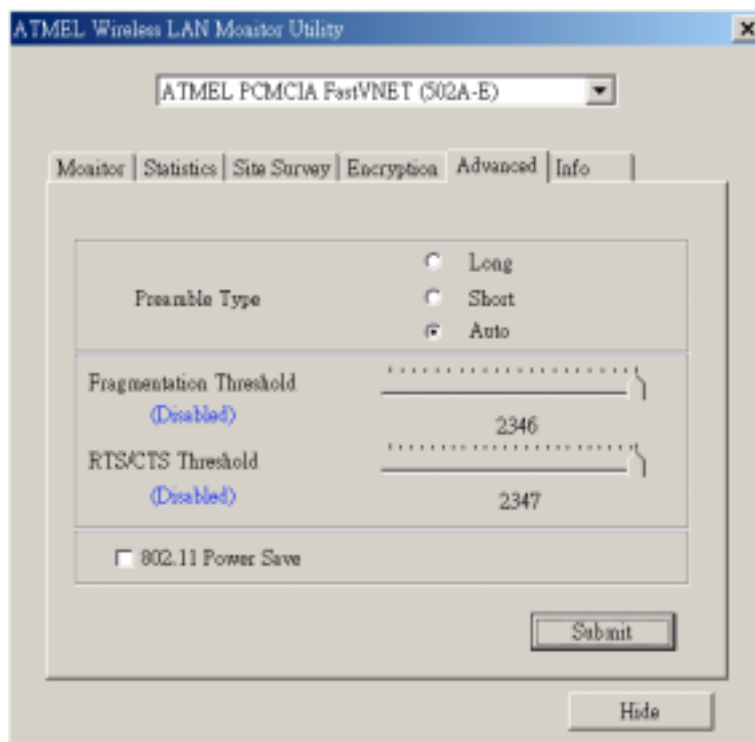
ATMEL Wireless LAN Monitor Utility

×

ATMEL PCMCIA FastVNET (502A-E)

Monitor | Statistics | Site Survey | Encryption | Advanced | Info

Preamble Type

Long

Short

Auto

Fragmentation Threshold

(Disabled)

2346

RTS/CTS Threshold

(Disabled)

2347

802.11 Power Save

Submit

Hide